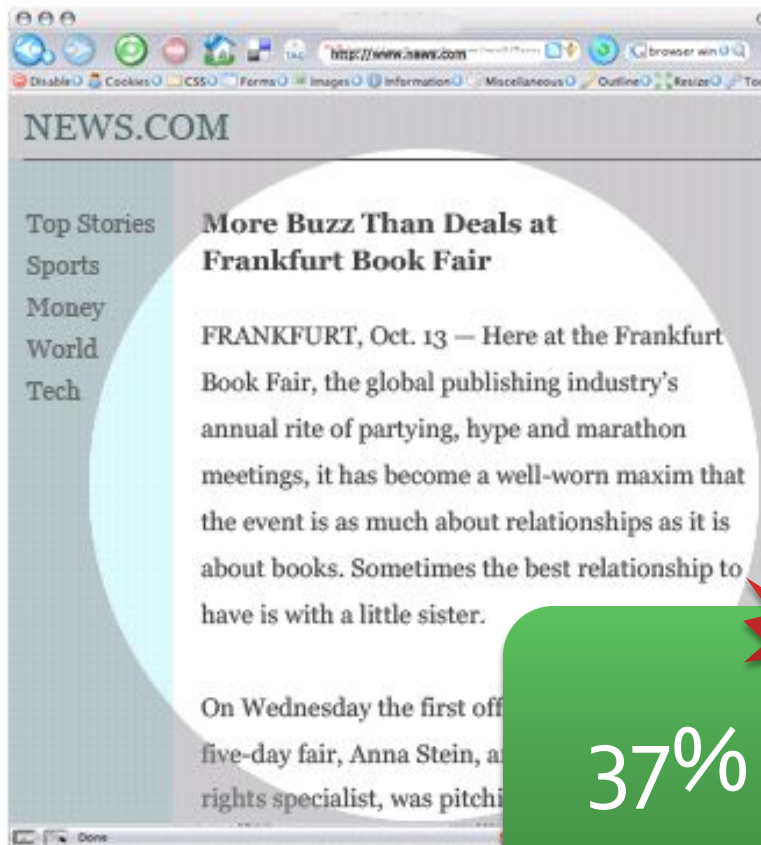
http://www.news.com

browser win

Disable Cookies CSS Forms Images Information Miscellaneous Outline Resize To

NEWS.COM

Top Stories
Sports
Money
World
Tech

More Buzz Than Deals at Frankfurt Book Fair

FRANKFURT, Oct. 13 — Here at the Frankfurt Book Fair, the global publishing industry's annual rite of partying, hype and marathon meetings, it has become a well-worn maxim that the event is as much about relationships as it is about books. Sometimes the best relationship to have is with a little sister.

On Wednesday the first off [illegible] five-day fair, Anna Stein, a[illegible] rights specialist, was pitchi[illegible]

37%

Done